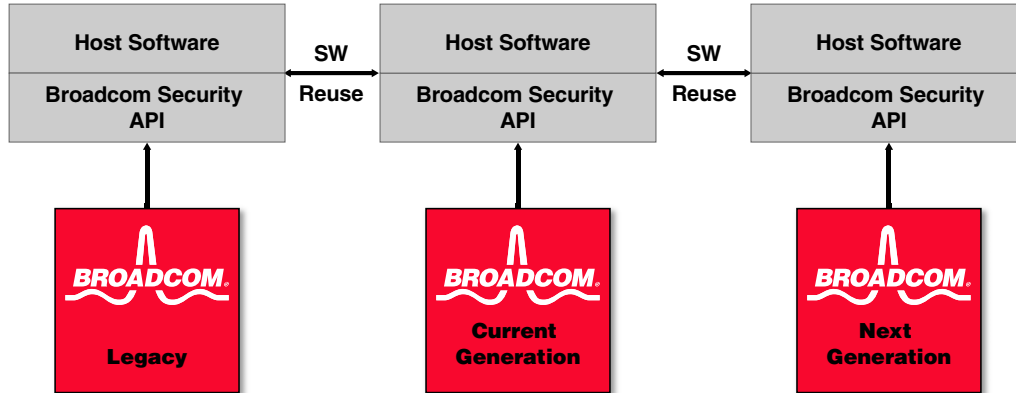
Host Software

Broadcom Security API

SW

Reuse

Host Software

Broadcom Security API

SW

Reuse

Host Software

Broadcom Security API

BROADCOM®

Legacy

BROADCOM®

Current Generation

BROADCOM®

Next Generation